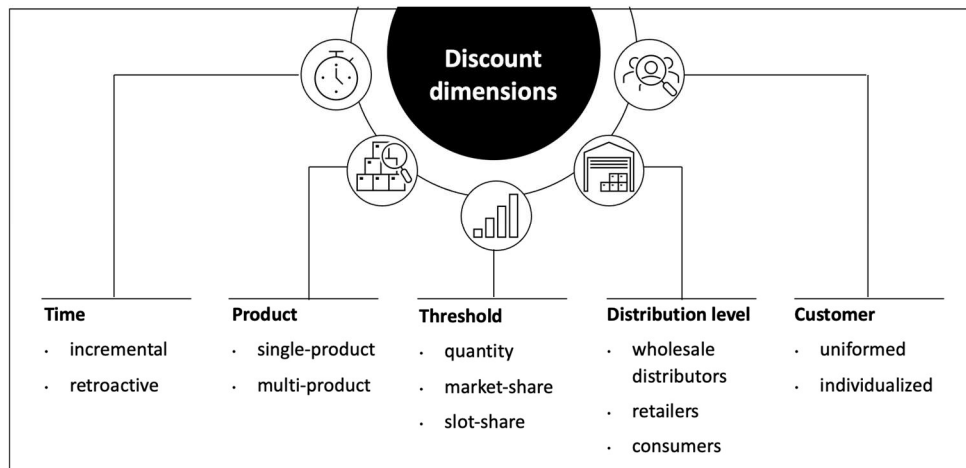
Discount dimensions

Time
· incremental
· retroactive

Product
· single-product
· multi-product

Threshold
· quantity
· market-share
· slot-share

Distribution level
· wholesale distributors
· retailers
· consumers

Customer
· uniformed
· individualized